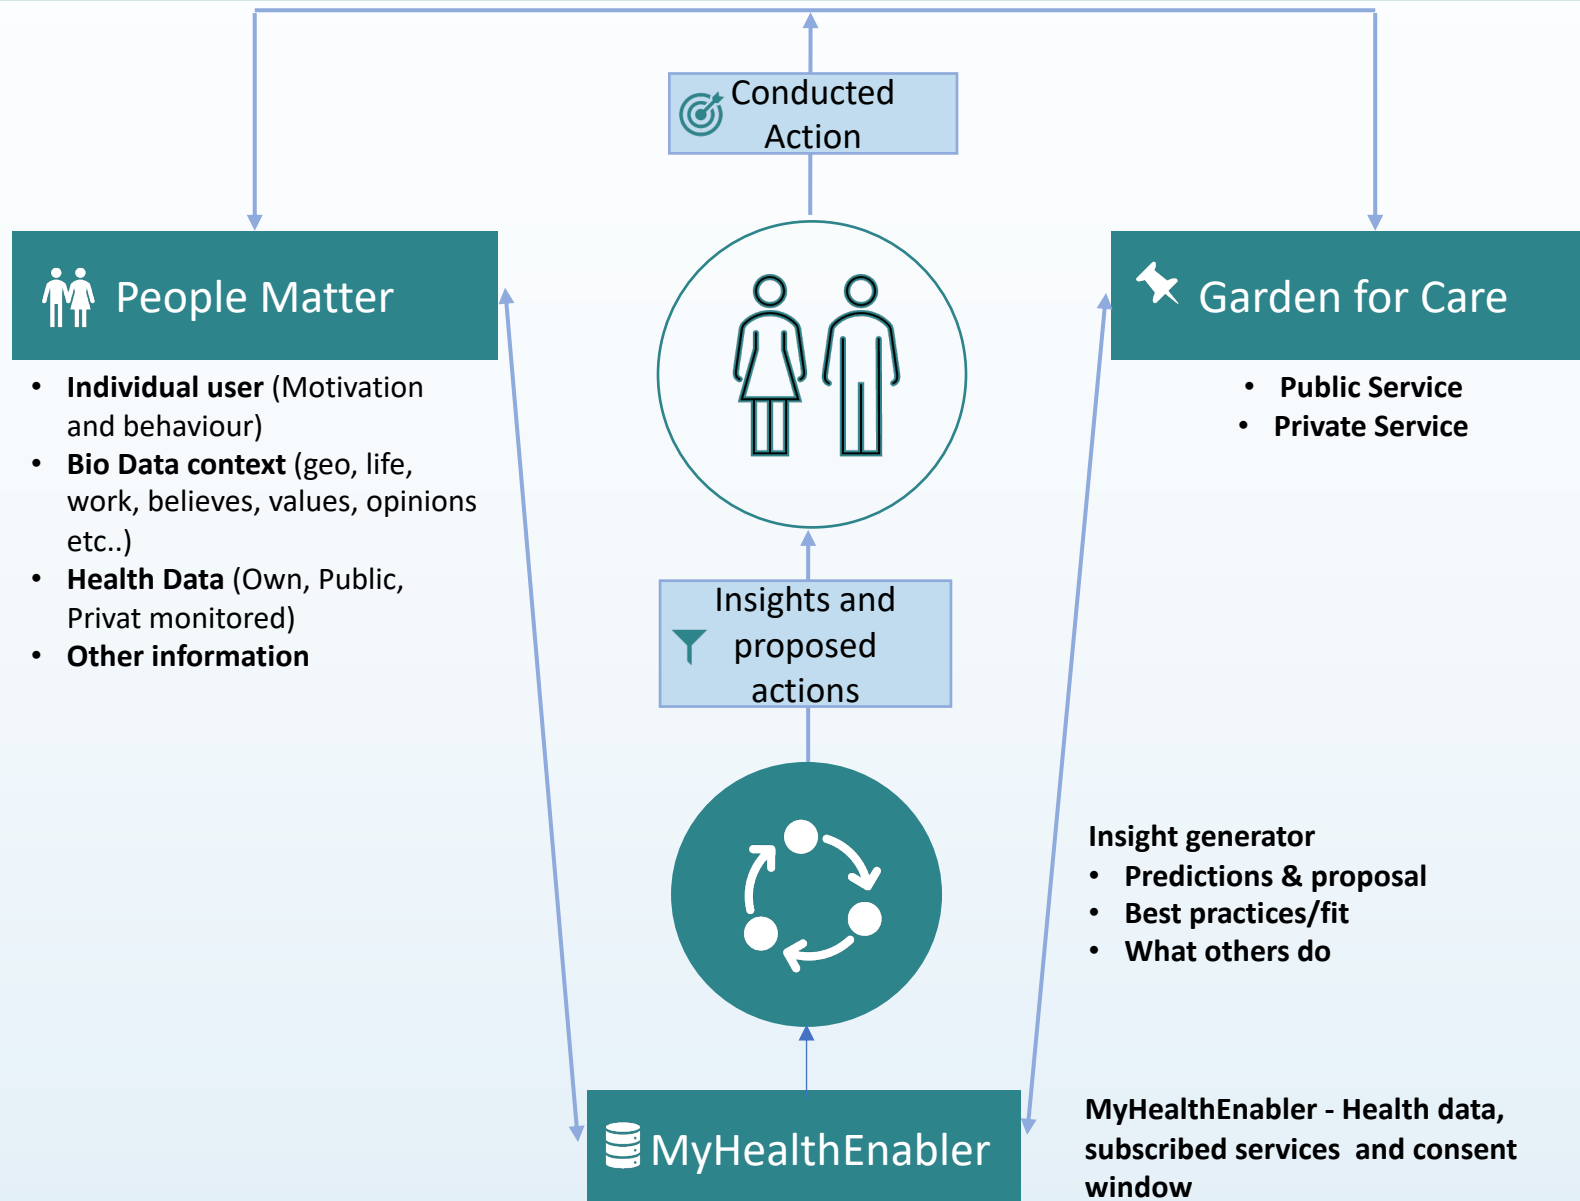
Conducted Action

People Matter

- **Individual user** (Motivation and behaviour)
- **Bio Data context** (geo, life, work, believes, values, opinions etc..)
- **Health Data** (Own, Public, Privat monitored)
- **Other information**

Garden for Care

- **Public Service**
- **Private Service**

Insights and proposed actions

**Insight generator**
- **Predictions & proposal**
- **Best practices/fit**
- **What others do**

MyHealthEnabler

**MyHealthEnabler - Health data, subscribed services and consent window**